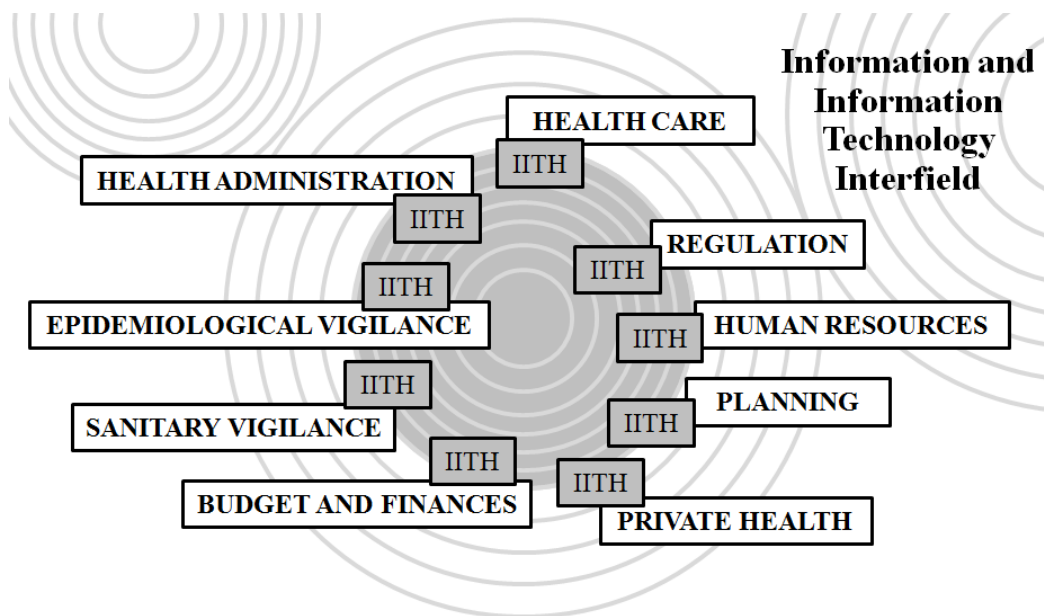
Information and Information Technology Interfield

HEALTH CARE

IITH

HEALTH ADMINISTRATION

IITH

REGULATION

IITH

IITH

EPIDEMIOLOGICAL VIGILANCE

IITH

HUMAN RESOURCES

IITH

SANITARY VIGILANCE

PLANNING

IITH

IITH

IITH

BUDGET AND FINANCES

PRIVATE HEALTH